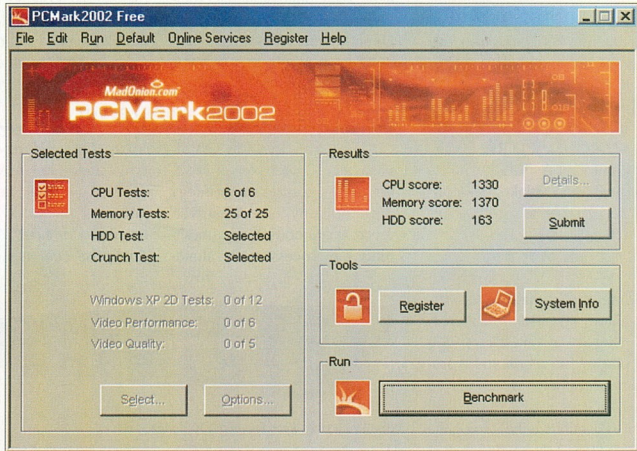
PCMark2002 Free

File Edit Run Default Online Services Register Help

MadOnion.com
PCMark2002

Selected Tests

| | |
|---|---|
| CPU Tests: | 6 of 6 |
| Memory Tests: | 25 of 25 |
| HDD Test: | Selected |
| Crunch Test: | Selected |
| Windows XP 2D Tests: | 0 of 12 |
| Video Performance: | 0 of 6 |
| Video Quality: | 0 of 5 |

Select... Options...

Results

| | |
|---|---|
| CPU score: | 1330 |
| Memory score: | 1370 |
| HDD score: | 163 |

Details...

Submit

Tools

Register

System Info

Run

Benchmark